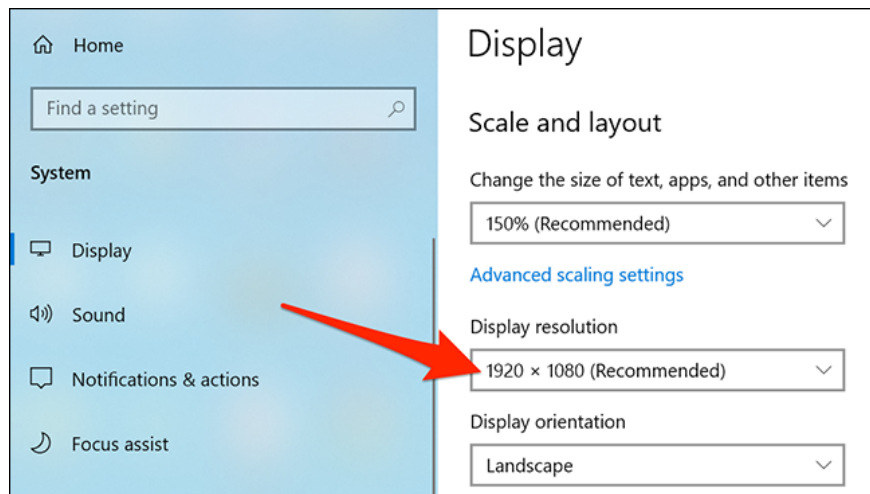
Home

Find a setting

System

Display

Sound

Notifications & actions

Focus assist

Display

Scale and layout

Change the size of text, apps, and other items

150% (Recommended)

Advanced scaling settings

Display resolution

1920 × 1080 (Recommended)

Display orientation

Landscape